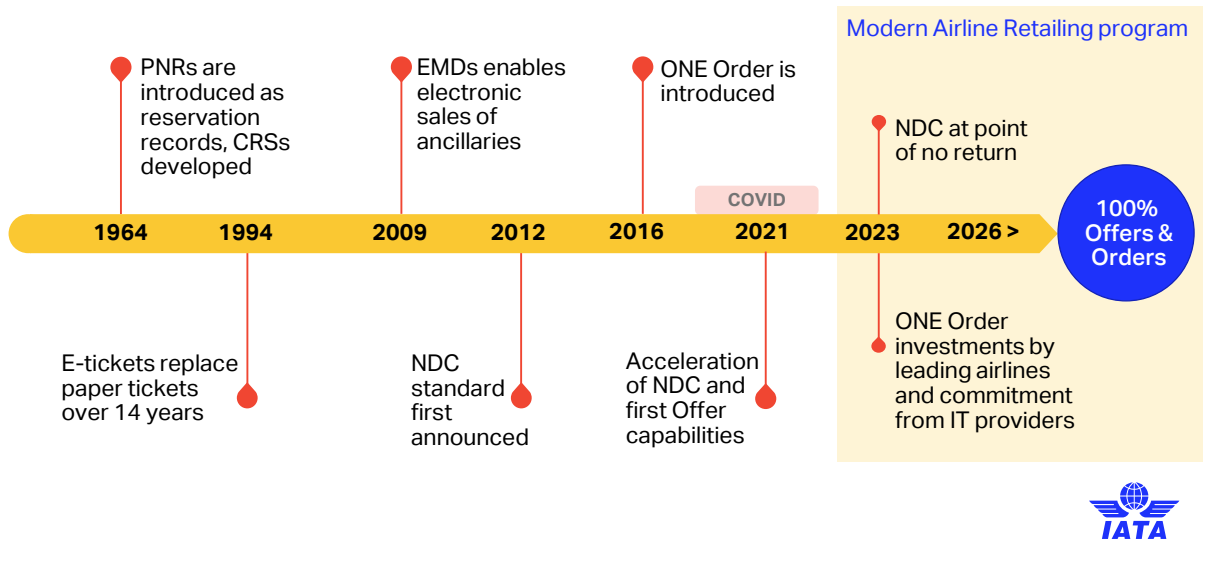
Modern Airline Retailing program

PNRs are introduced as reservation records, CRSs developed

EMDs enables electronic sales of ancillaries

ONE Order is introduced

NDC at point of no return

COVID

1964 1994 2009 2012 2016 2021 2023 2026 >

100% Offers & Orders

E-tickets replace paper tickets over 14 years

NDC standard first announced

Acceleration of NDC and first Offer capabilities

ONE Order investments by leading airlines and commitment from IT providers

IATA